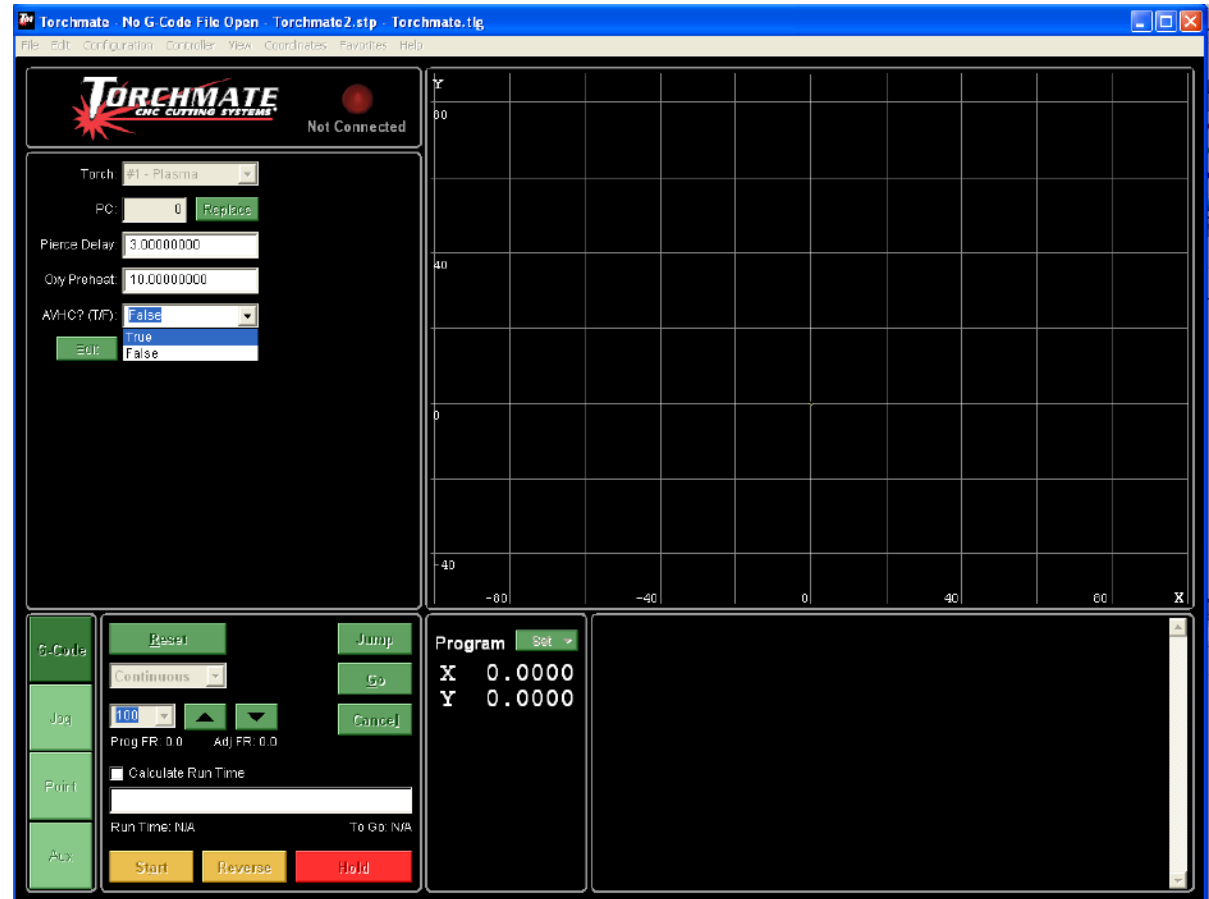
Torchmate - No G-Code File Open - Torchmate2.stp - Torchmate.tlg

File Edit Configuration Controller View Coordinates Favorites Help

TORCHMATE
CNC CUTTING SYSTEMS

Not Connected

Torch #1 - Plasma

PC: 0 Replace

Pierce Delay 3.00000000

Oxy Preheat 10.00000000

AVHC? (T/F): False

True
False

Edit

Y
80
40
0
-40
-80 -40 0 40 80 X

G-Code
Jog
Point
Aux

Reset
Jump
Continuous
Go
100
Cancel
Prog FR: 0.0 Adj FR: 0.0
Calculate Run Time
Run Time: N/A To Go: N/A
Start Reverse Hold

Program Set
X 0.0000
Y 0.0000